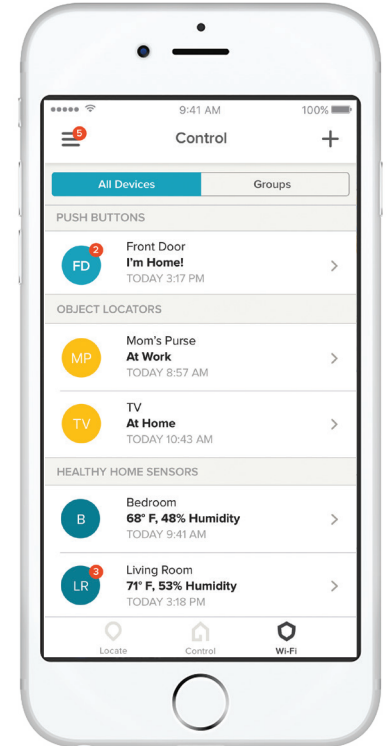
●●●●● 9:41 AM 100%

5

Control

+

All Devices

Groups

PUSH BUTTONS

2

FD

Front Door
**I'm Home!**
TODAY 3:17 PM

OBJECT LOCATORS

MP

Mom's Purse
**At Work**
TODAY 8:57 AM

TV

TV
**At Home**
TODAY 10:43 AM

HEALTHY HOME SENSORS

B

Bedroom
**68° F, 48% Humidity**
TODAY 9:41 AM

3

LR

Living Room
**71° F, 53% Humidity**
TODAY 3:18 PM

Locate

Control

Wi-Fi